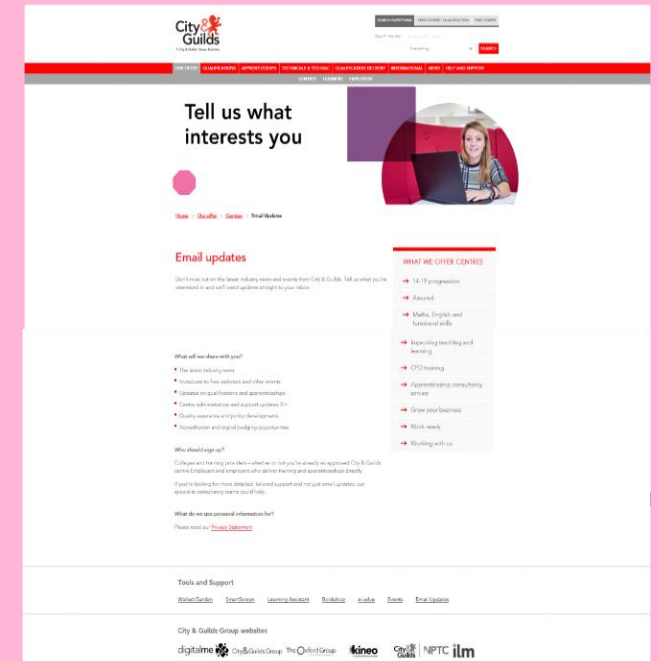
City & Guilds
A City & Guilds Group Business

SEARCH EVERYTHING | FIND A CENTRE / QUALIFICATION | FIND A CENTRE

Search the site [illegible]

Everything SEARCH

OUR OFFER | QUALIFICATIONS | APPRENTICESHIPS | TECHNICALS & TECH BAC | QUALIFICATION DELIVERY | INTERNATIONAL | NEWS | HELP AND SUPPORT

CENTRES | LEARNERS | EMPLOYERS

Tell us what interests you

Home > Our offer > Centres > Email Updates

Email updates

Don't miss out on the latest industry news and events from City & Guilds. Tell us what you're interested in and we'll send updates straight to your inbox.

WHAT WE OFFER CENTRES
14-19 progression
Assured
Maths, English and functional skills
Improving teaching and learning
CPD training
Apprenticeship consultancy service
Grow your business
Work ready
Working with us

What will we share with you?
The latest industry news
Invitations to free webinars and other events
Updates on qualifications and apprenticeships
Centre administration and support updates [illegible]
Quality assurance and policy developments
Accreditation and digital badging opportunities

Who should sign up?
Colleges and training providers – whether or not you're already an approved City & Guilds centre. Employers and employees who deliver training and apprenticeships directly.

If you're looking for more detailed, tailored support and not just email updates, our specialist consultancy teams could help.

What do we use personal information for?
Please read our Privacy Statement

Tools and Support
Walled Garden | SmartScreen | Learning Assistant | Bookshop | e-volve | Events | Email Updates

City & Guilds Group websites
digitalme | City&Guilds Group | The Oxford Group | kineo | City & Guilds | NPTC | ilm